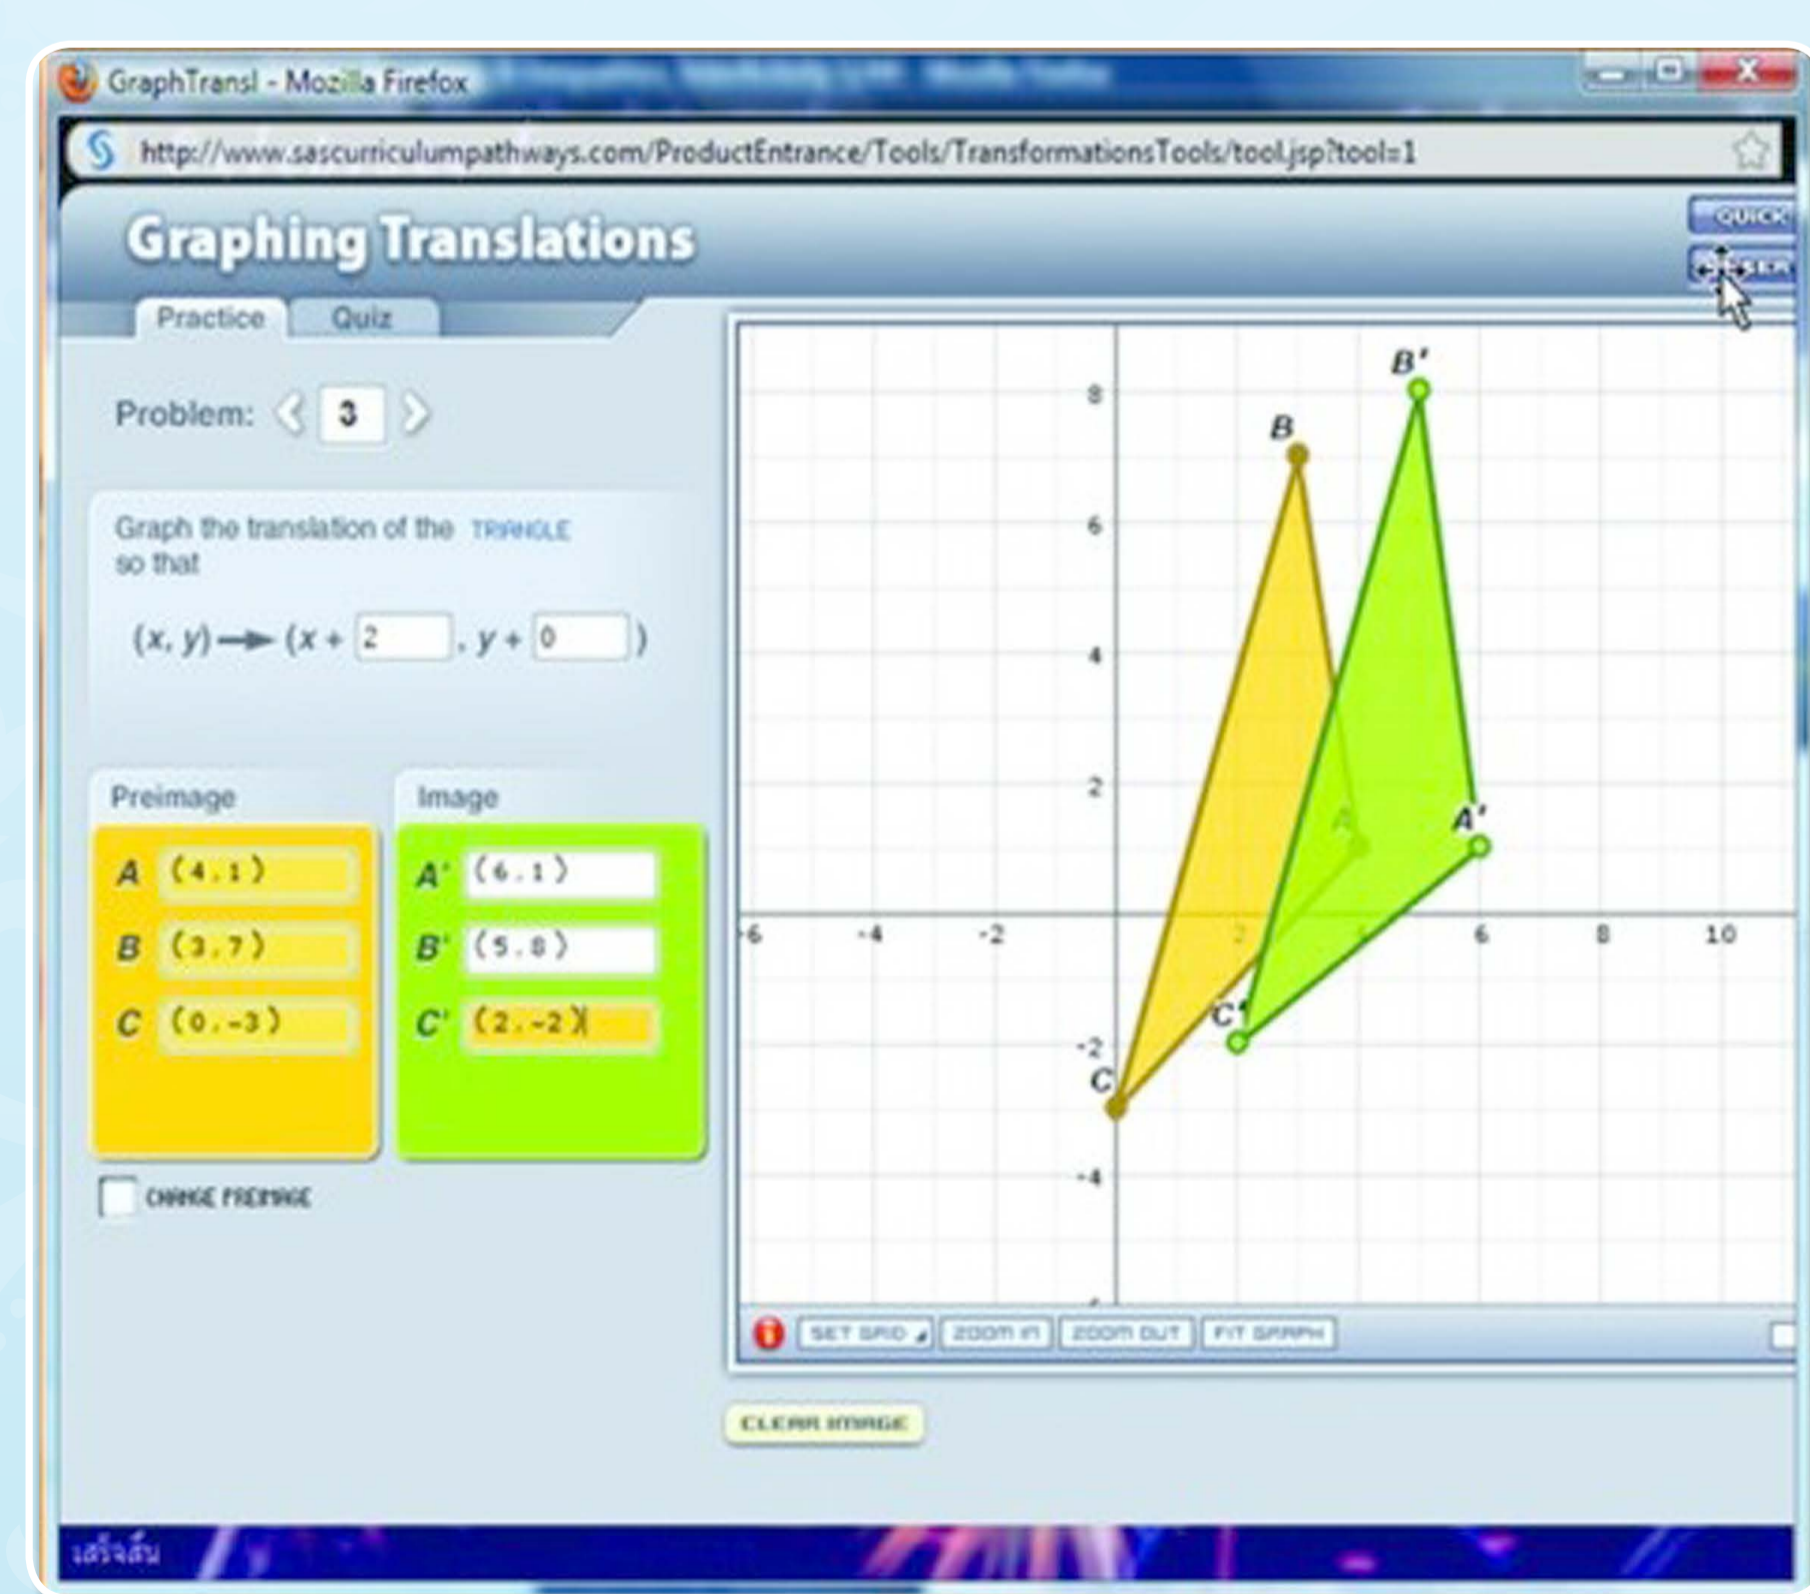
GraphTransl - Mozilla Firefox

http://www.sascurriculumpathways.com/ProductEntrance/Tools/TransformationsTools/tool.jsp?tool=1

Graphing Translations

QUICK

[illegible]

Practice Quiz

Problem: 3

Graph the translation of the TRIANGLE so that

$(x, y) \rightarrow (x + $ 2 $, y + $ 0 $)$

Preimage

A (4,1)

B (3,7)

C (0,-3)

Image

A' (6,1)

B' (5,8)

C' (2,-2)

CHANGE PREIMAGE

B'

8

B

6

4

2

A

A'

-6 -4 -2 2 4 6 8 10

C'

-2

C

-4

SET GRID ZOOM IN ZOOM OUT FIT GRAPH

CLEAR IMAGE

เสร็จสิ้น